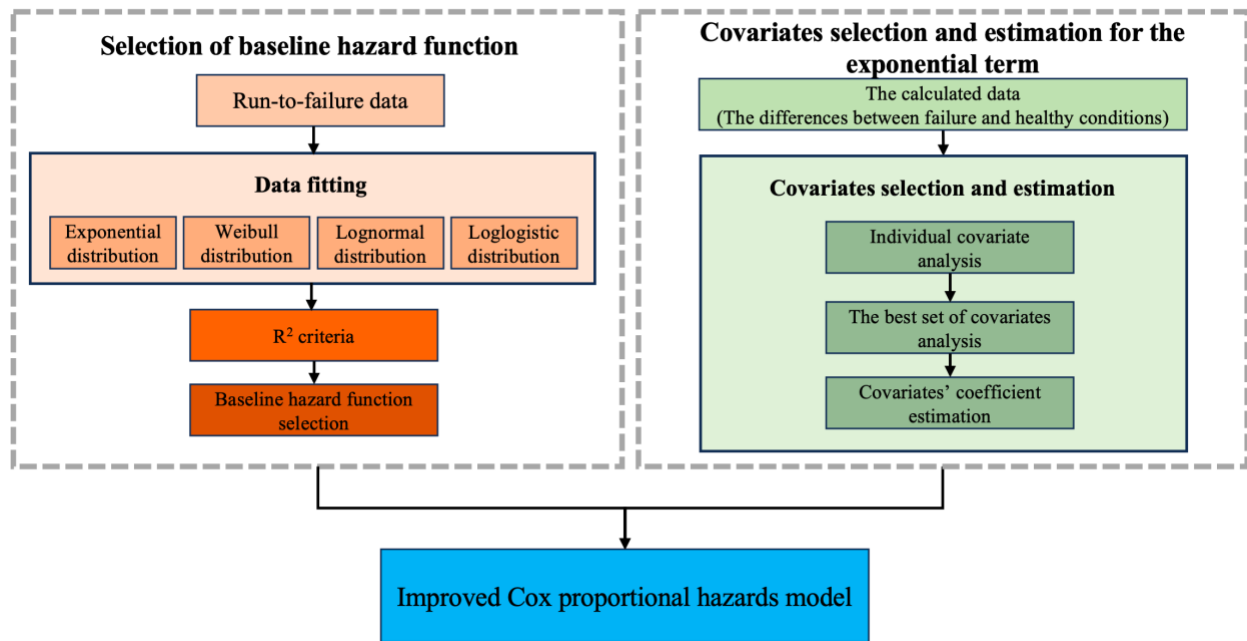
Selection of baseline hazard function

Run-to-failure data

Data fitting

Exponential distribution

Weibull distribution

Lognormal distribution

Loglogistic distribution

$R^2$ criteria

Baseline hazard function selection

Covariates selection and estimation for the exponential term

The calculated data
(The differences between failure and healthy conditions)

Covariates selection and estimation

Individual covariate analysis

The best set of covariates analysis

Covariates' coefficient estimation

Improved Cox proportional hazards model